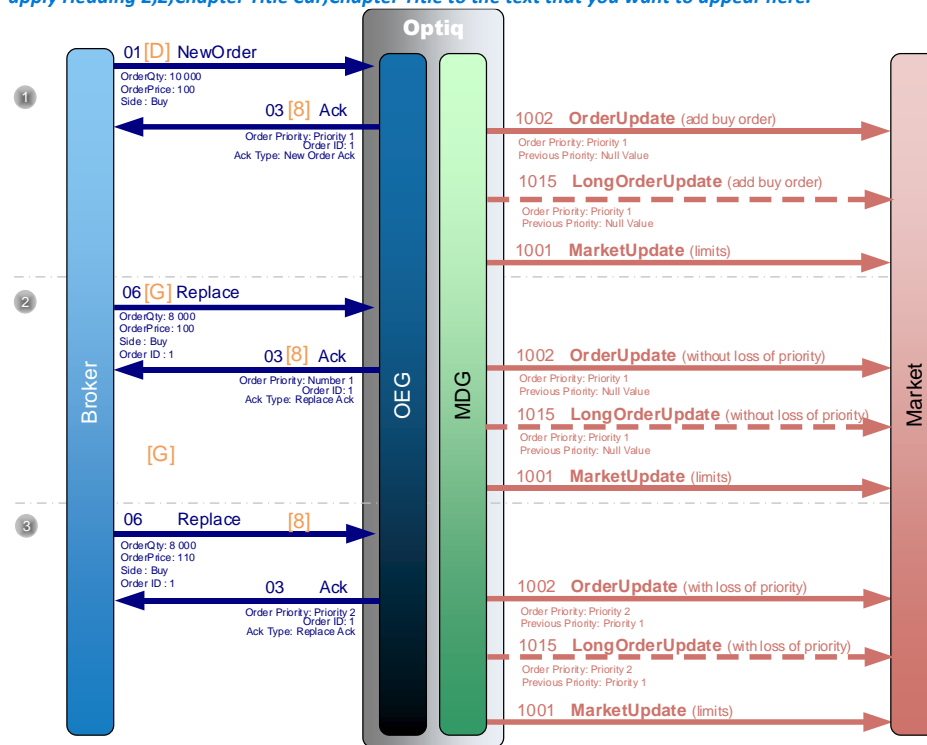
apply Heading 2,2,Chapter Title Ed,Chapter Title to the text that you want to appear here.

Optiq

1

01 [D] NewOrder
OrderQty: 10 000
OrderPrice: 100
Side: Buy

03 [8] Ack
Order Priority: Priority 1
Order ID: 1
Ack Type: New Order Ack

1002 OrderUpdate (add buy order)
Order Priority: Priority 1
Previous Priority: Null Value

1015 LongOrderUpdate (add buy order)
Order Priority: Priority 1
Previous Priority: Null Value

1001 MarketUpdate (limits)

2

06 [G] Replace
OrderQty: 8 000
OrderPrice: 100
Side: Buy
Order ID: 1

03 [8] Ack
Order Priority: Number 1
Order ID: 1
Ack Type: Replace Ack

1002 OrderUpdate (without loss of priority)
Order Priority: Priority 1
Previous Priority: Null Value

1015 LongOrderUpdate (without loss of priority)
Order Priority: Priority 1
Previous Priority: Null Value

1001 MarketUpdate (limits)

[G]

Broker

OEG

MDG

Market

3

06 Replace [8]
OrderQty: 8 000
OrderPrice: 110
Side: Buy
Order ID: 1

03 Ack
Order Priority: Priority 2
Order ID: 1
Ack Type: Replace Ack

1002 OrderUpdate (with loss of priority)
Order Priority: Priority 2
Previous Priority: Priority 1

1015 LongOrderUpdate (with loss of priority)
Order Priority: Priority 2
Previous Priority: Priority 1

1001 MarketUpdate (limits)